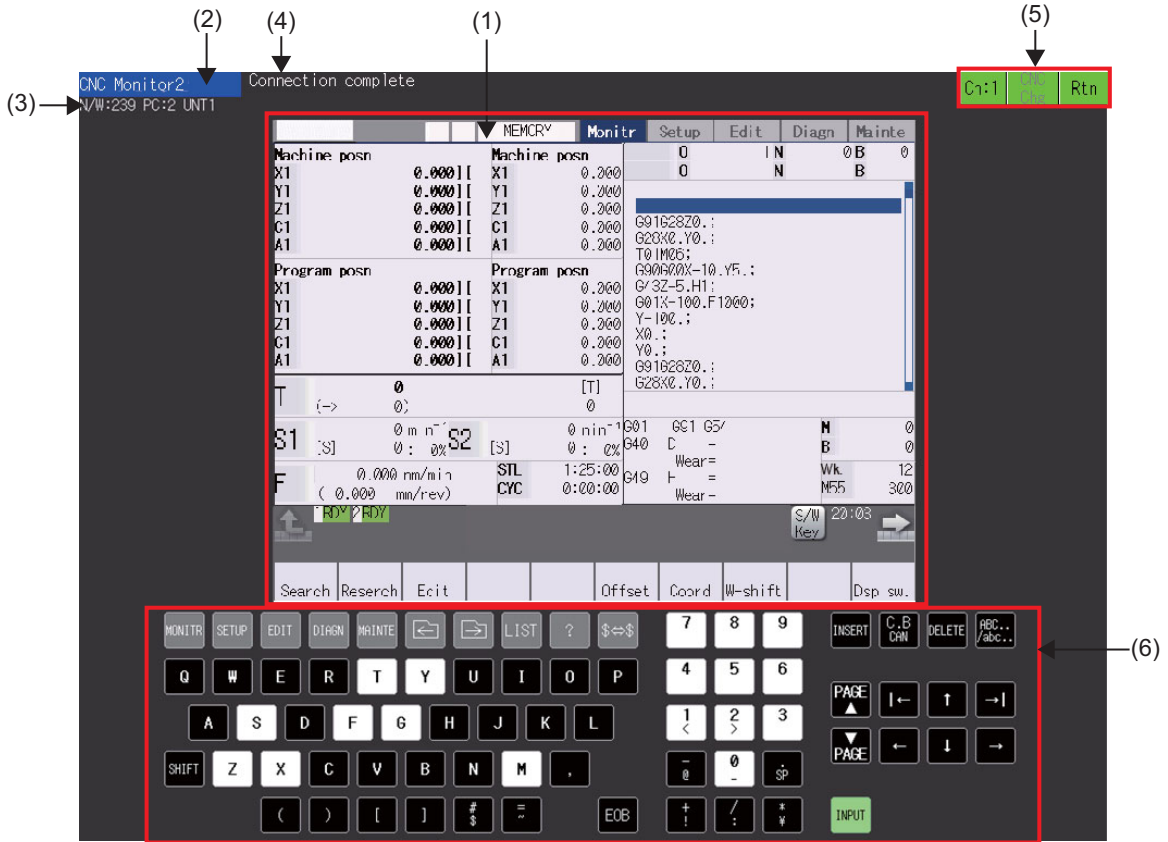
(2) (4) (1) (5)

(3)

CNC Monitor2
N/W:239 PC:2 UNT1
Connection complete

Cn:1 CNC Chg Rtn

MEMORY Monitr Setup Edit Diagn Mainte

Machine posn
X1 0.000][
Y1 0.000][
Z1 0.000][
C1 0.000][
A1 0.000][

Machine posn
X1 0.200
Y1 0.200
Z1 0.200
C1 0.200
A1 0.200

O IN 0B 0
O N B

G91G28Z0.;
G28X0.Y0.;
T01M06;
G90G00X-10.Y5.;
G43Z-5.H1;
G01X-100.F1000;
Y-100.;
X0.;
Y0.;
G91G28Z0.;
G28X0.Y0.;

Program posn
X1 0.000][
Y1 0.000][
Z1 0.000][
C1 0.000][
A1 0.000][

Program posn
X1 0.200
Y1 0.200
Z1 0.200
C1 0.200
A1 0.200

T 0 [T]
(-> 0) 0

S1 0 m n⁻¹ [S] 0: 0%
S2 0 min⁻¹ [S] 0: 0%

F 0.000 mm/min ( 0.000 mm/rev)
STL 1:25:00
CYC 0:00:00

G01 G91 G54
G40 D -
Wear=
G49 H =
Wear-

N 0
B 0
Wk. 12
M55 300

RDY RDY
S/W Key 20:03

Search Reserch Edit Offset Coord W-shift Dsp sw.

MONITR SETUP EDIT DIAGN MAINTE LIST ? $⇔$
7 8 9
INSERT C.B CAN DELETE ABC.. /abc..
(6)
Q W E R T Y U I O P
4 5 6
A S D F G H J K L
1 < 2 > 3
PAGE ▲ |← ↑ →|
SHIFT Z X C V B N M ,
- @ 0 - . SP
▼ PAGE ← ↓ →
( ) [ ] # $ = ~ EOB
+ ! / : * ¥
INPUT